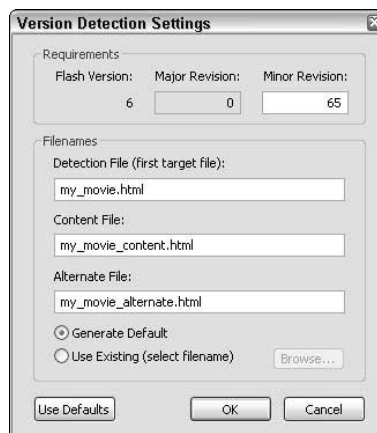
Version Detection Settings

Requirements

| Flash Version: | Major Revision: | Minor Revision: |
|---|---|---|
| 6 | 0 | 65 |

Filenames

Detection File (first target file):

my_movie.html

Content File:

my_movie_content.html

Alternate File:

my_movie_alternate.html

Generate Default

Use Existing (select filename)

Browse...

Use Defaults

OK

Cancel